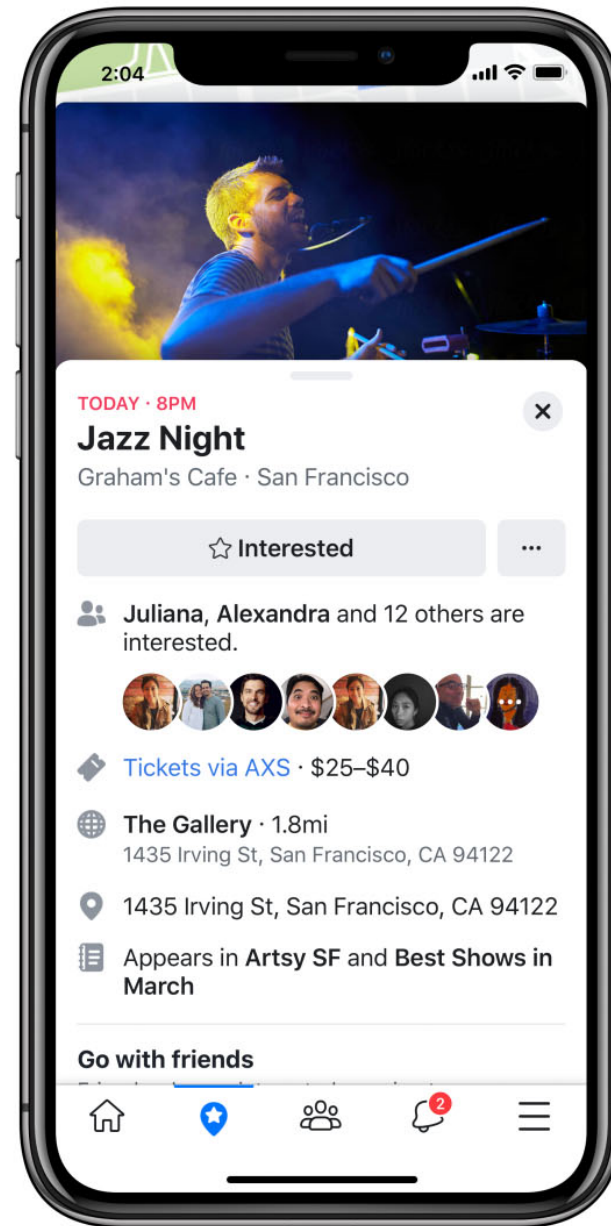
2:04

TODAY · 8PM
Jazz Night
Graham's Cafe · San Francisco

Interested

···

Juliana, Alexandra and 12 others are interested.

Tickets via AXS · \$25–\$40

The Gallery · 1.8mi
1435 Irving St, San Francisco, CA 94122

1435 Irving St, San Francisco, CA 94122

Appears in Artsy SF and Best Shows in March

Go with friends

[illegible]

2